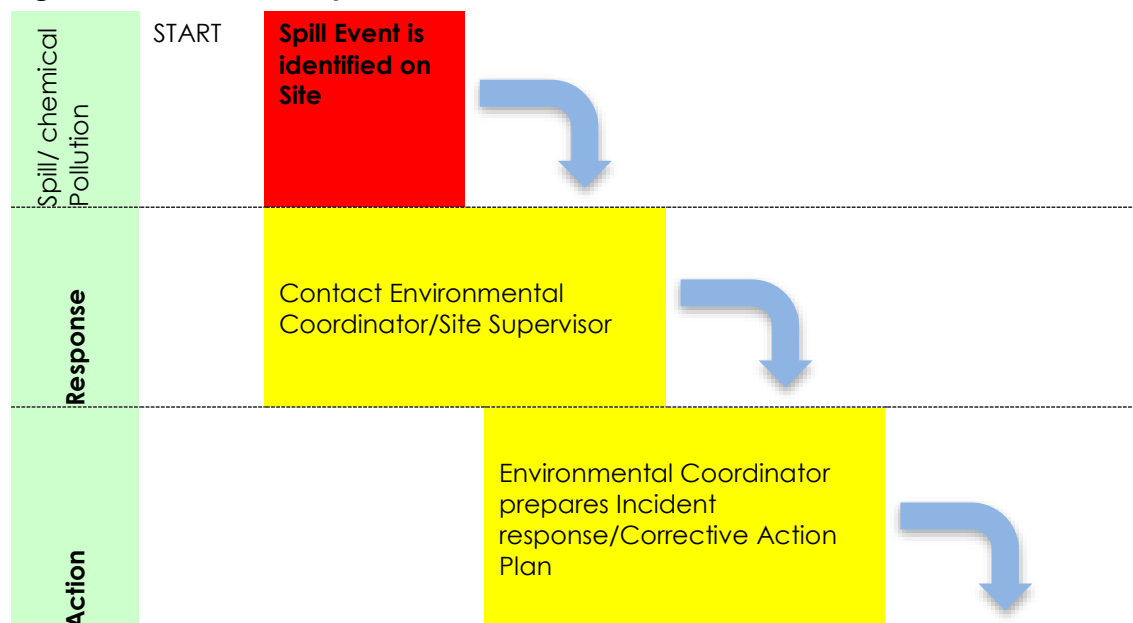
Spill/ chemical Pollution

START

Spill Event is identified on Site

Response

Contact Environmental Coordinator/Site Supervisor

Action

Environmental Coordinator prepares Incident response/Corrective Action Plan